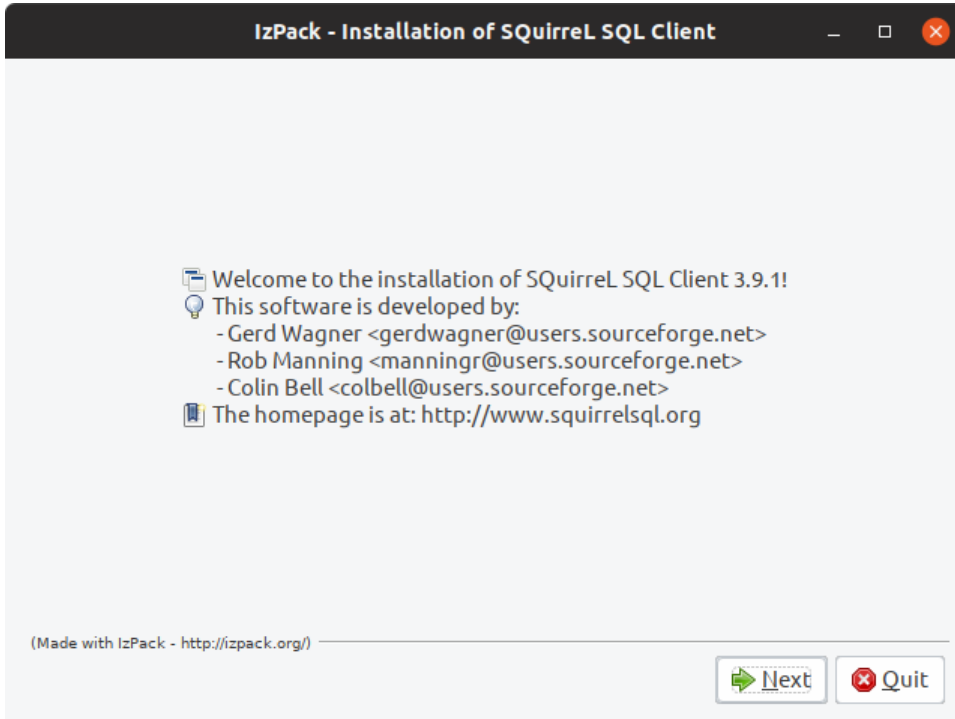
IzPack - Installation of SQuirreL SQL Client

Welcome to the installation of SQuirreL SQL Client 3.9.1!
This software is developed by:
- Gerd Wagner <gerdwagner@users.sourceforge.net>
- Rob Manning <manningr@users.sourceforge.net>
- Colin Bell <colbell@users.sourceforge.net>
The homepage is at: http://www.squirrelsql.org

(Made with IzPack - http://izpack.org/)

Next
Quit